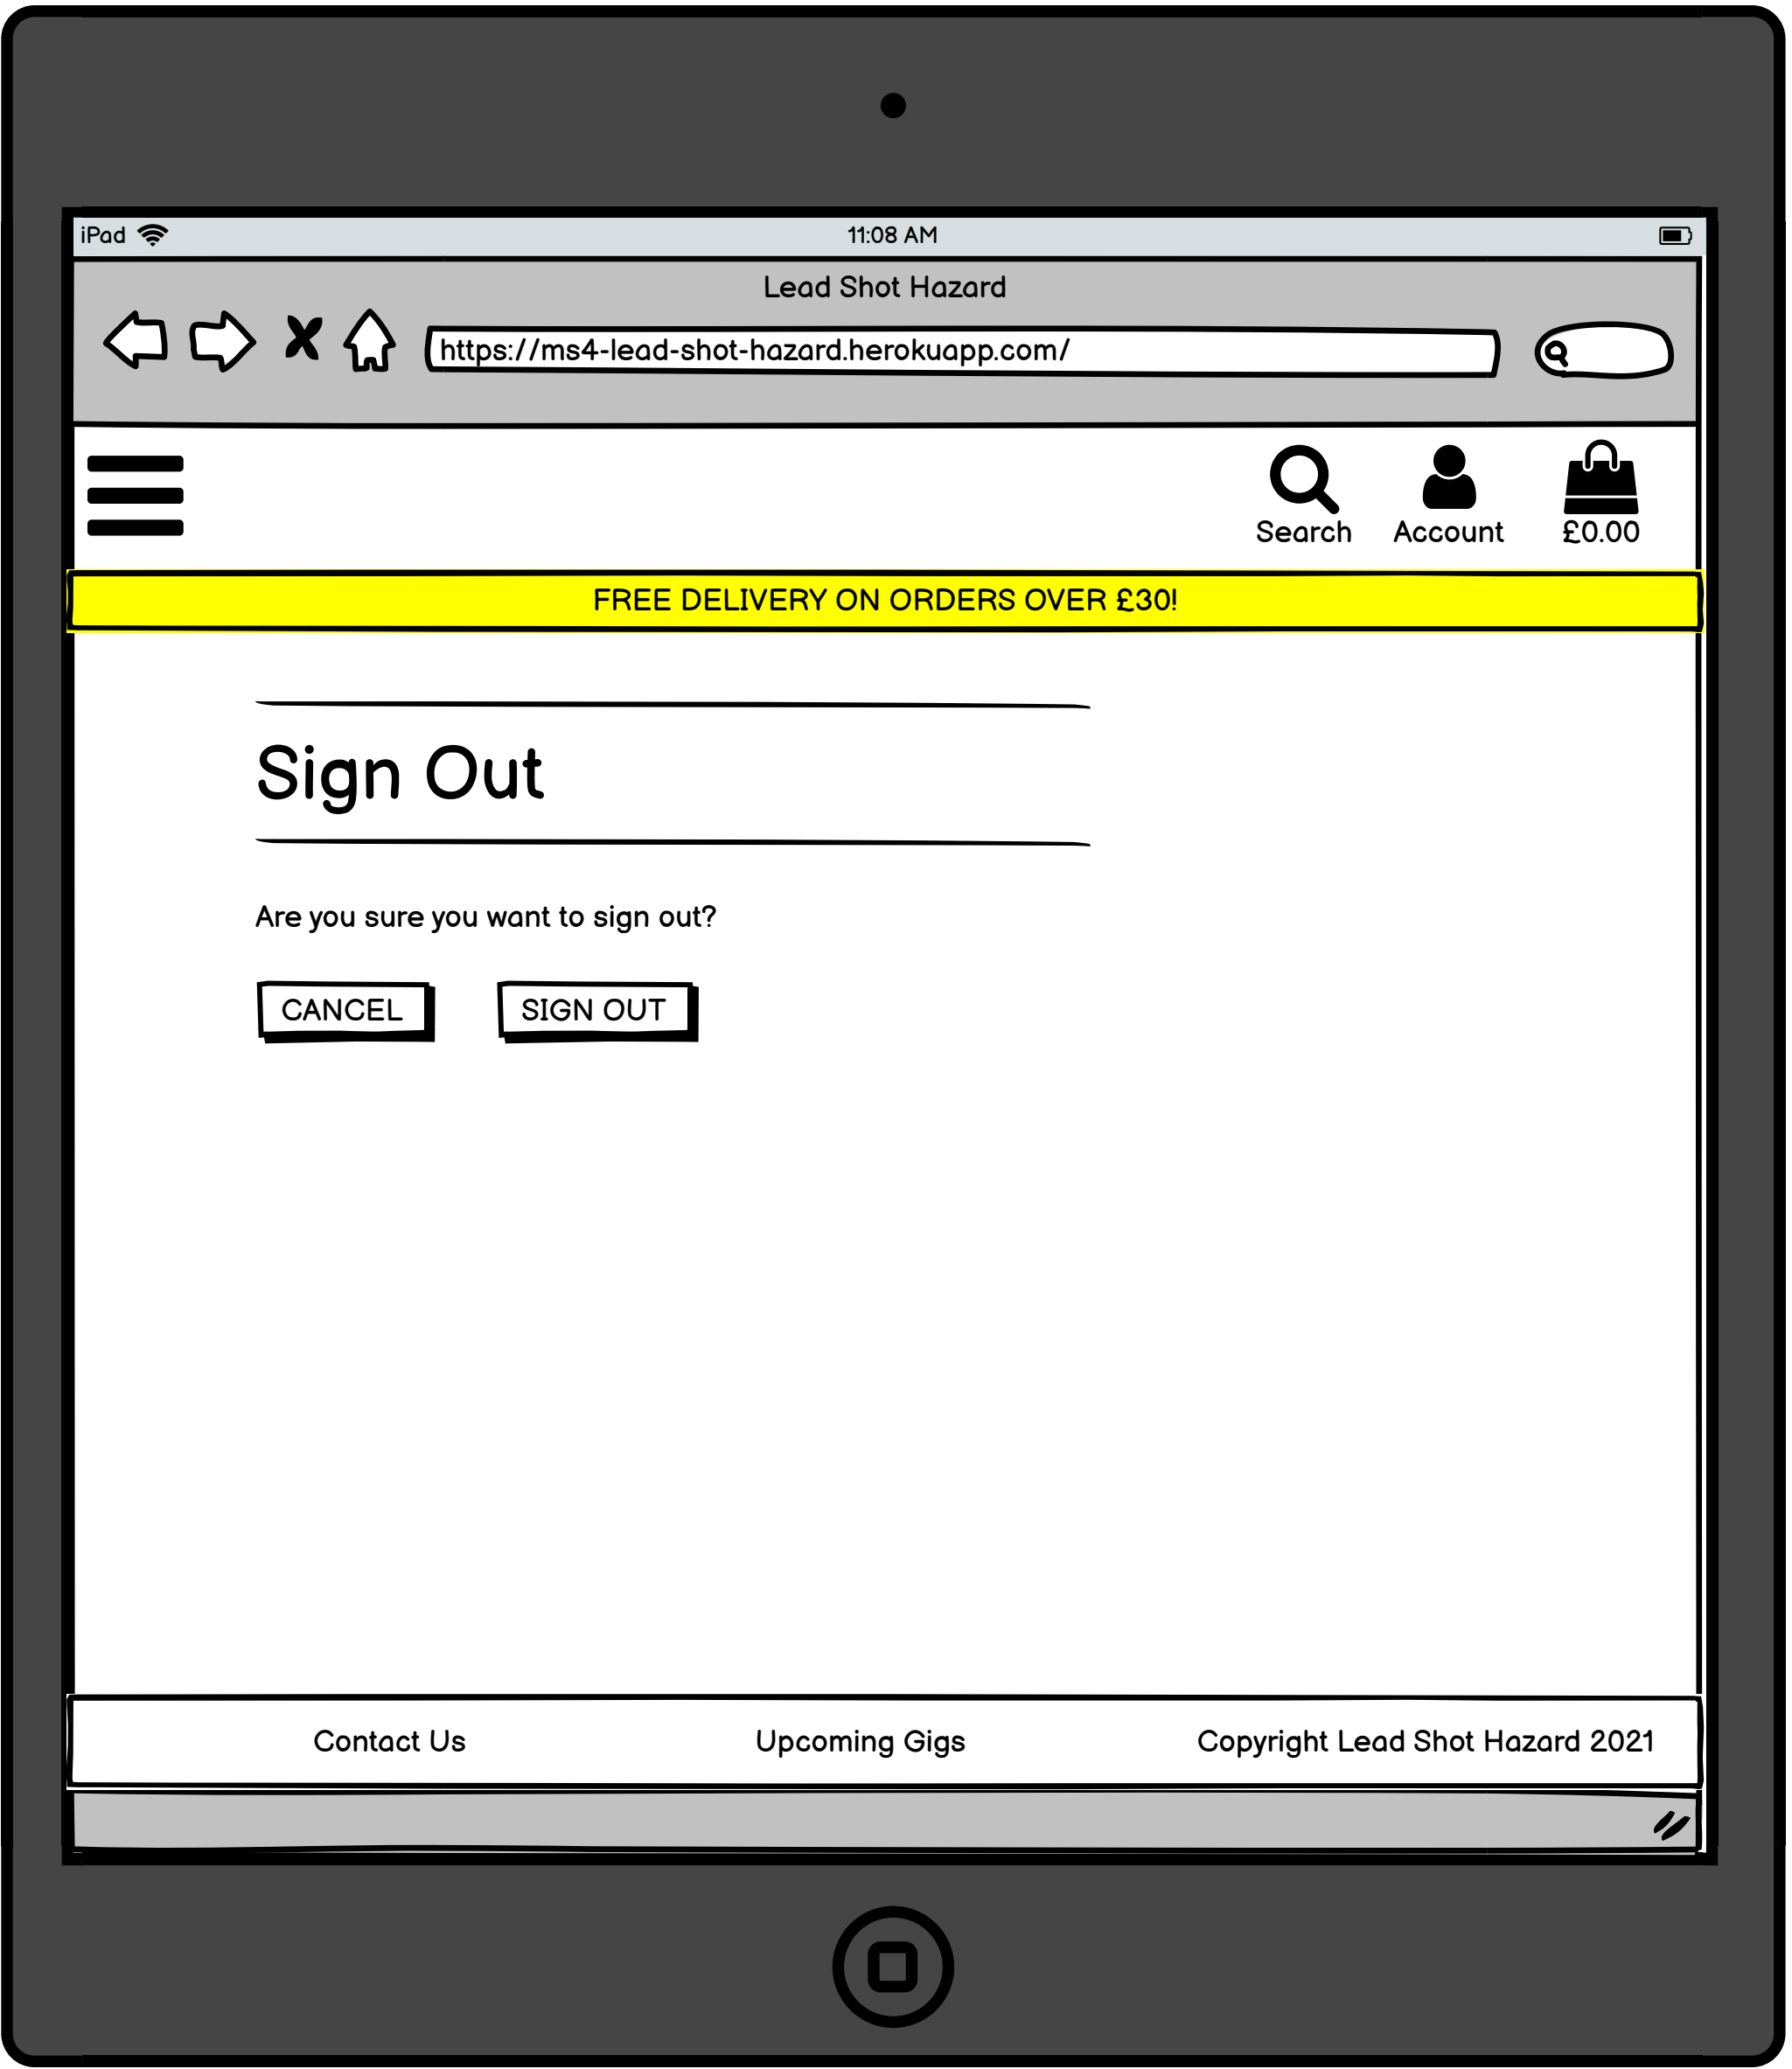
iPad 11:08 AM

Lead Shot Hazard

https://ms4-lead-shot-hazard.herokuapp.com/

Search Account £0.00

FREE DELIVERY ON ORDERS OVER £30!

Sign Out

Are you sure you want to sign out?

CANCEL SIGN OUT

Contact Us Upcoming Gigs Copyright Lead Shot Hazard 2021